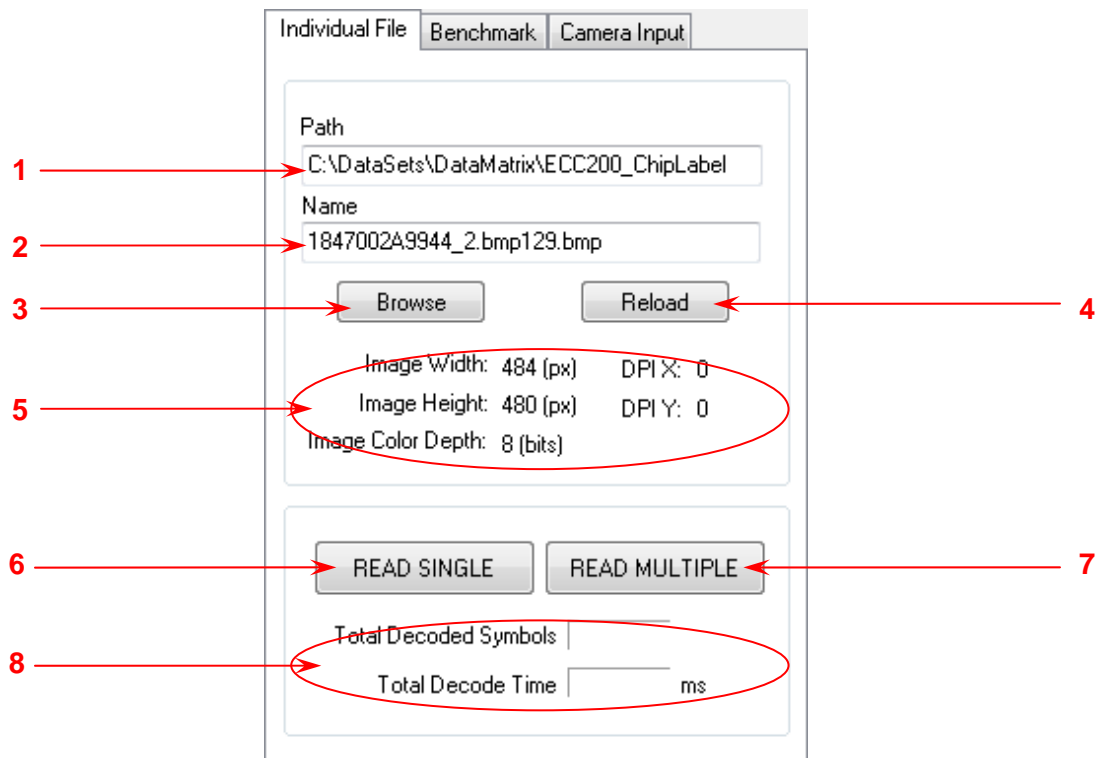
Individual File | Benchmark | Camera Input

Path

1

C:\DataSets\DataMatrix\ECC200_ChipLabel

Name

2

1847002A9944_2.bmp129.bmp

3

Browse

Reload

4

Image Width: 484 (px) DPI X: 0

5

Image Height: 480 (px) DPI Y: 0

Image Color Depth: 8 (bits)

6

READ SINGLE

READ MULTIPLE

7

Total Decoded Symbols

8

Total Decode Time ms